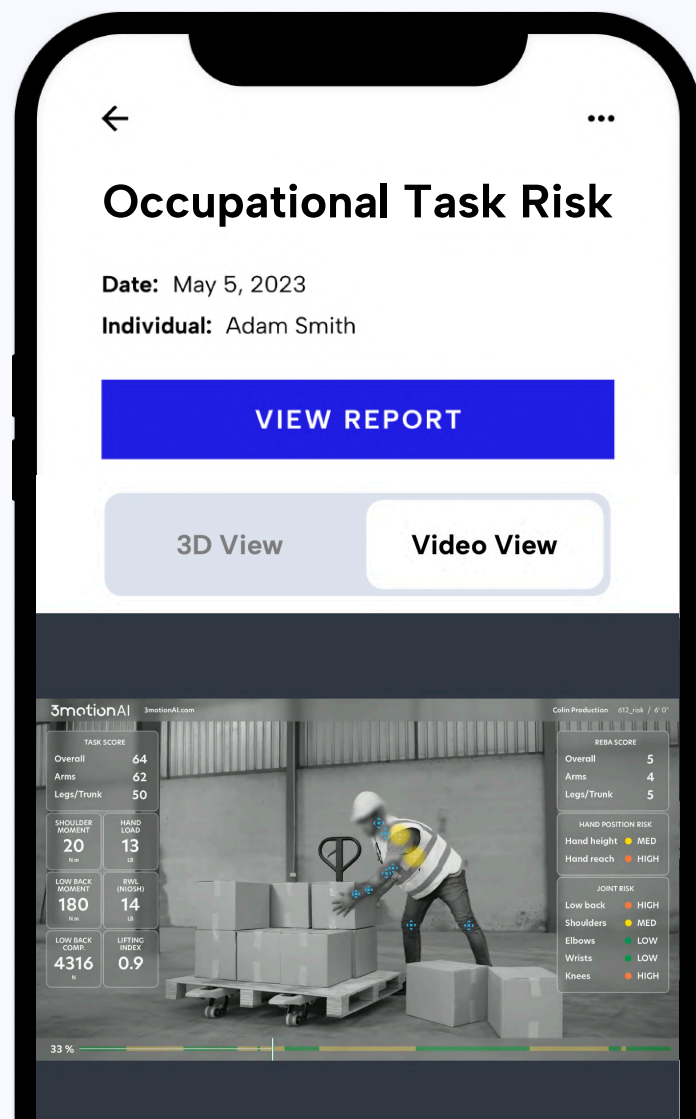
Occupational Task Risk

Date: May 5, 2023
Individual: Adam Smith

VIEW REPORT

3D View
Video View

3motionAI 3motionAI.com
Colin Production 612_risk / 6' 0"

TASK SCORE
Overall 64
Arms 62
Legs/Trunk 50

SHOULDER MOMENT 20 Nm
HAND LOAD 13 LB
LOW BACK MOMENT 180 Nm
RWL (NIOSH) 14 LB
LOW BACK COMP. 4316 N
LIFTING INDEX 0.9

REBA SCORE
Overall 5
Arms 4
Legs/Trunk 5

HAND POSITION RISK
Hand height MED
Hand reach HIGH

JOINT RISK
Low back HIGH
Shoulders MED
Elbows LOW
Wrists LOW
Knees HIGH

33 %